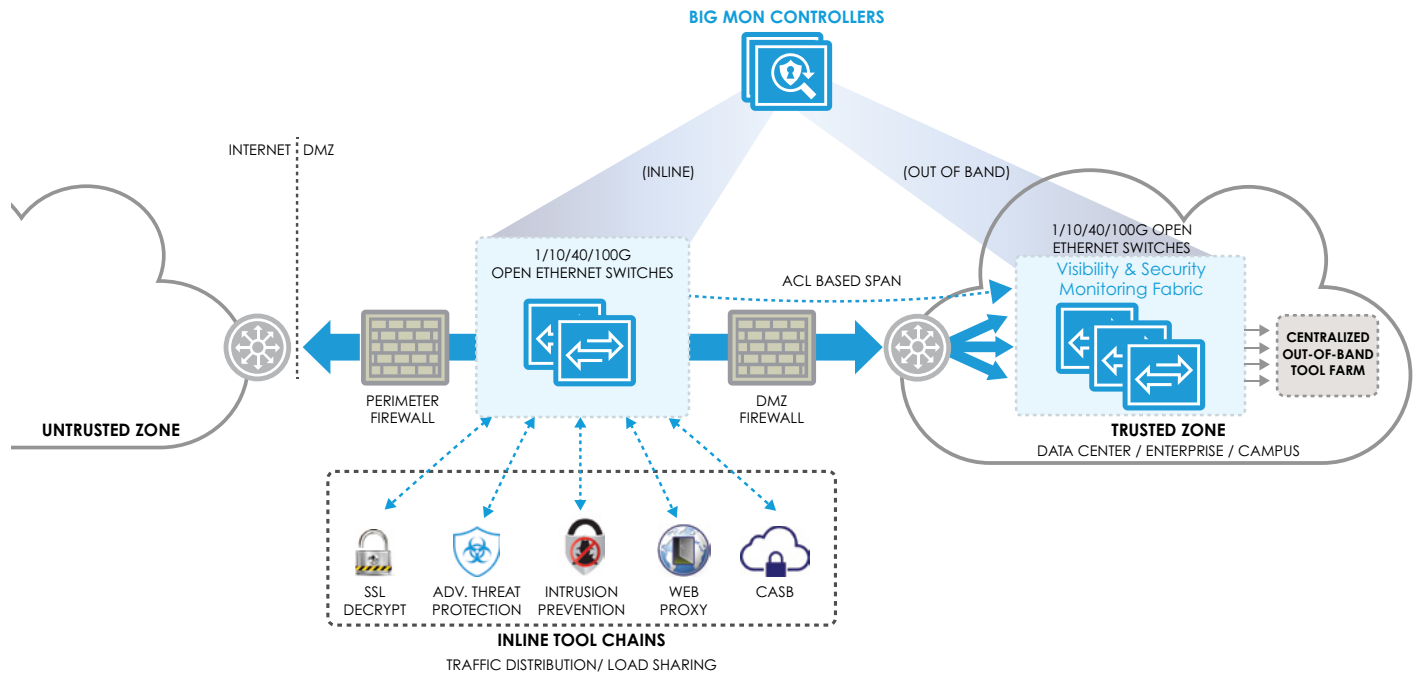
BIG MON CONTROLLERS

INTERNET DMZ

(INLINE)

(OUT OF BAND)

1/10/40/100G OPEN ETHERNET SWITCHES

1/10/40/100G OPEN ETHERNET SWITCHES

Visibility & Security Monitoring Fabric

ACL BASED SPAN

CENTRALIZED OUT-OF-BAND TOOL FARM

PERIMETER FIREWALL

DMZ FIREWALL

UNTRUSTED ZONE

TRUSTED ZONE
DATA CENTER / ENTERPRISE / CAMPUS

SSL DECRYPT

ADV. THREAT PROTECTION

INTRUSION PREVENTION

WEB PROXY

CASB

INLINE TOOL CHAINS
TRAFFIC DISTRIBUTION/ LOAD SHARING